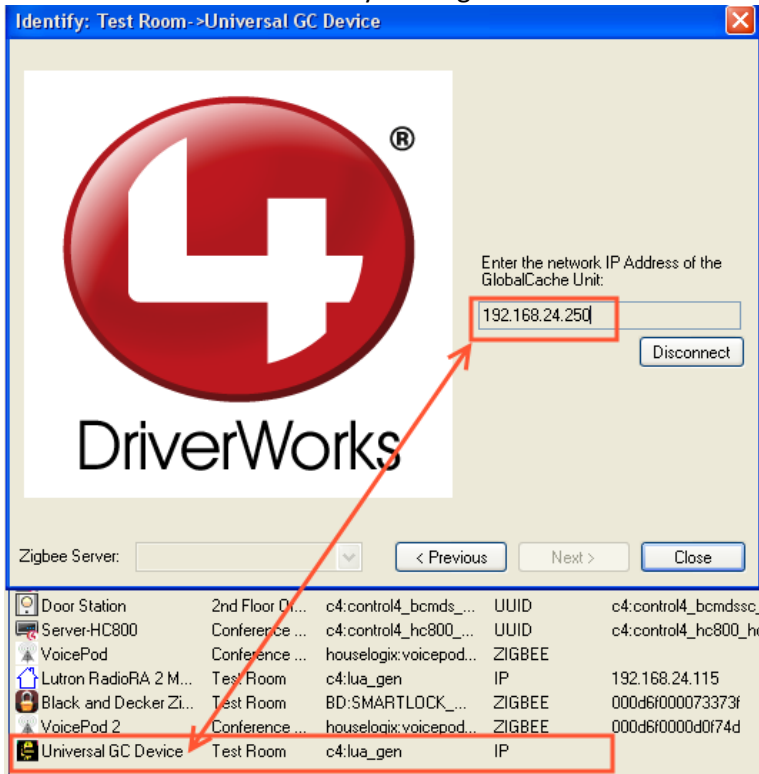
Identify: Test Room->Universal GC Device

®

DriverWorks

Enter the network IP Address of the GlobalCache Unit:

192.168.24.250

Disconnect

Zigbee Server:

< Previous

Next >

Close

| Door Station | 2nd Floor O... | c4:control4_bcmds_... | UUID | c4:control4_bcmdssc_ |
|---|---|---|---|---|
| Server-HC800 | Conference ... | c4:control4_hc800_... | UUID | c4:control4_hc800_hc |
| VoicePod | Conference ... | houselogix:voicepod... | ZIGBEE | |
| Lutron RadioRA 2 M... | Test Room | c4:lua_gen | IP | 192.168.24.115 |
| Black and Decker Zi... | Test Room | BD:SMARTLOCK_... | ZIGBEE | 000d6f000073373f |
| VoicePod 2 | Conference ... | houselogix:voicepod... | ZIGBEE | 000d6f0000d0f74d |
| Universal GC Device | Test Room | c4:lua_gen | IP | |